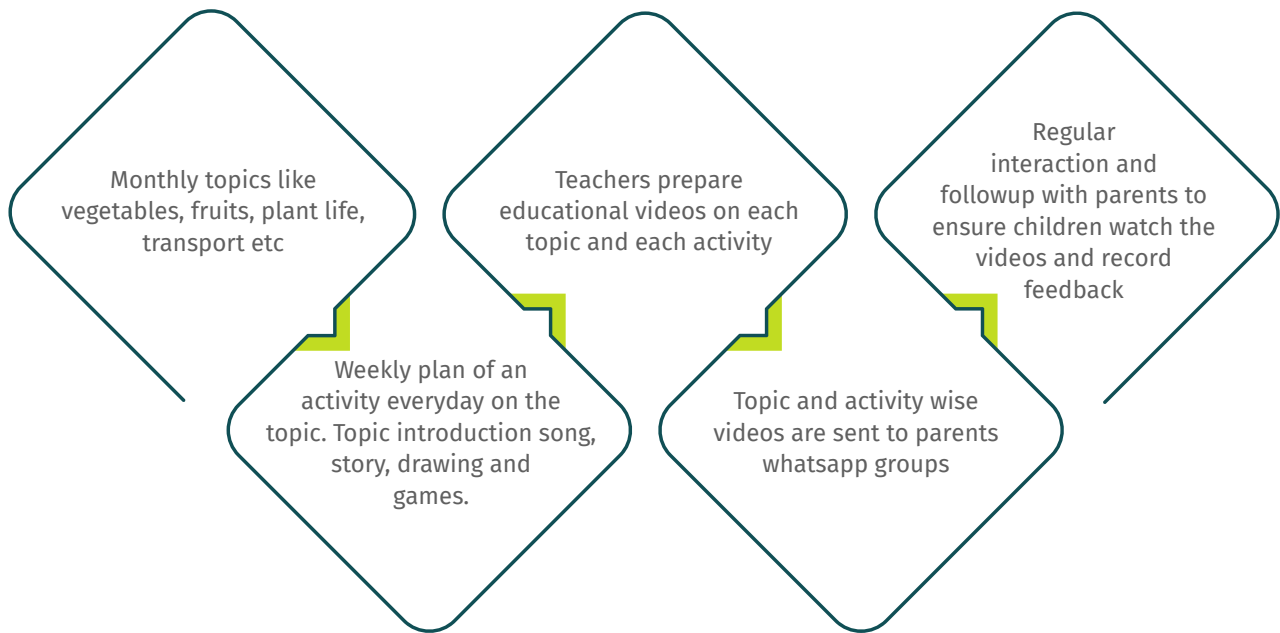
Monthly topics like vegetables, fruits, plant life, transport etc

Weekly plan of an activity everyday on the topic. Topic introduction song, story, drawing and games.

Teachers prepare educational videos on each topic and each activity

Topic and activity wise videos are sent to parents whatsapp groups

Regular interaction and followup with parents to ensure children watch the videos and record feedback